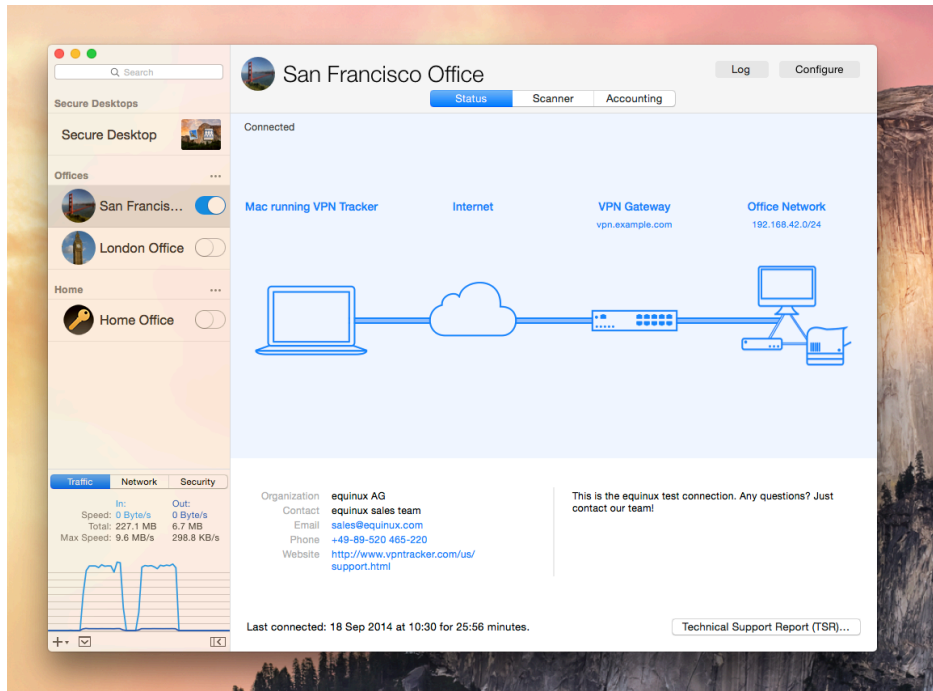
Search

Secure Desktops

Secure Desktop

Offices

San Francis...

London Office

Home

Home Office

San Francisco Office

Log

Configure

Status

Scanner

Accounting

Connected

Mac running VPN Tracker

Internet

VPN Gateway

vpn.example.com

Office Network

192.168.42.0/24

| Traffic | Network | Security |
|---|---|---|

| | In: | Out: |
|---|---|---|
| Speed: | 0 Byte/s | 0 Byte/s |
| Total: | 227.1 MB | 6.7 MB |
| Max Speed: | 9.6 MB/s | 298.8 KB/s |

Organization equinux AG
Contact equinux sales team
Email sales@equinux.com
Phone +49-89-520 465-220
Website http://www.vpntracker.com/us/support.html

This is the equinux test connection. Any questions? Just contact our team!

Last connected: 18 Sep 2014 at 10:30 for 25:56 minutes.

Technical Support Report (TSR)...